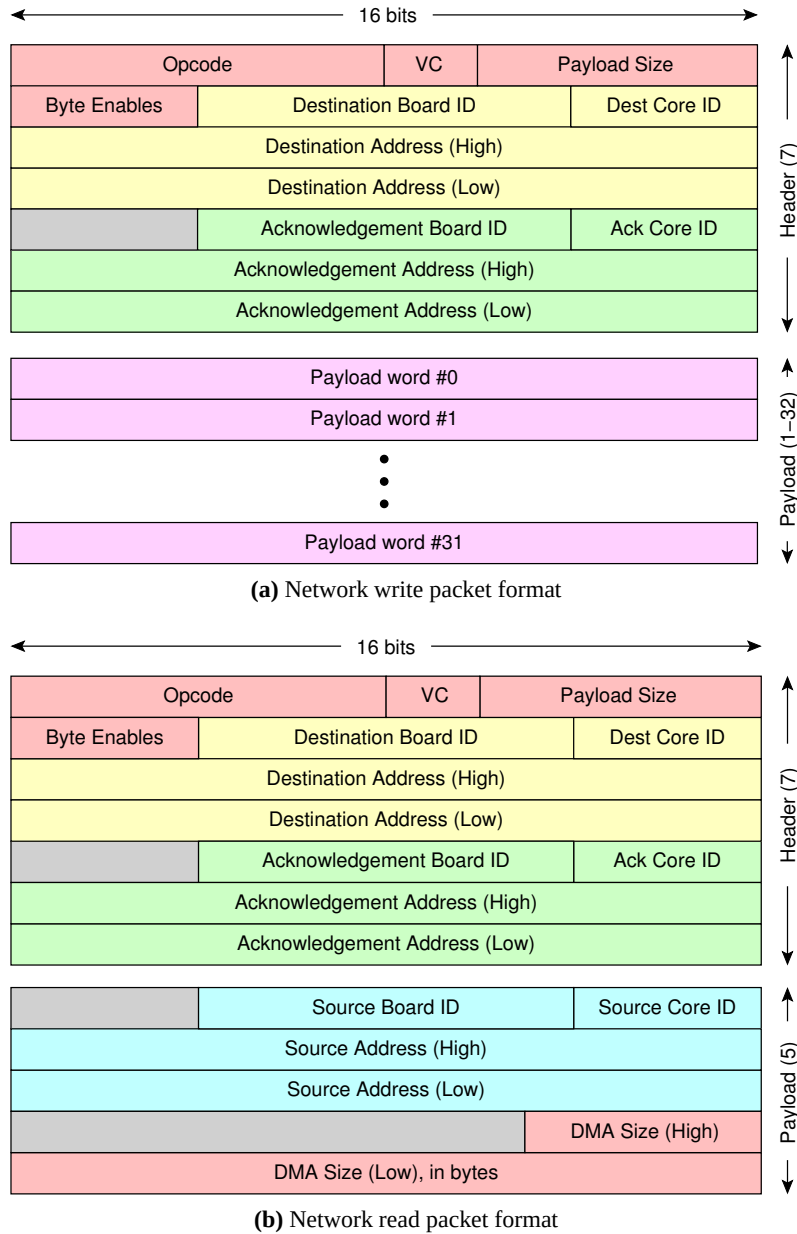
16 bits

| Opcode | VC | Payload Size |
|---|---|---|
| Byte Enables | Destination Board ID | Dest Core ID |
| Destination Address (High) | | |
| Destination Address (Low) | | |
| | Acknowledgement Board ID | Ack Core ID |
| Acknowledgement Address (High) | | |
| Acknowledgement Address (Low) | | |

Header (7)

Payload word #0

Payload word #1

Payload word #31

Payload (1–32)

**(a)** Network write packet format

16 bits

| Opcode | VC | Payload Size |
|---|---|---|
| Byte Enables | Destination Board ID | Dest Core ID |
| Destination Address (High) | | |
| Destination Address (Low) | | |
| | Acknowledgement Board ID | Ack Core ID |
| Acknowledgement Address (High) | | |
| Acknowledgement Address (Low) | | |

Header (7)

| | Source Board ID | Source Core ID |
|---|---|---|
| Source Address (High) | | |
| Source Address (Low) | | |
| | | DMA Size (High) |
| DMA Size (Low), in bytes | | |

Payload (5)

**(b)** Network read packet format